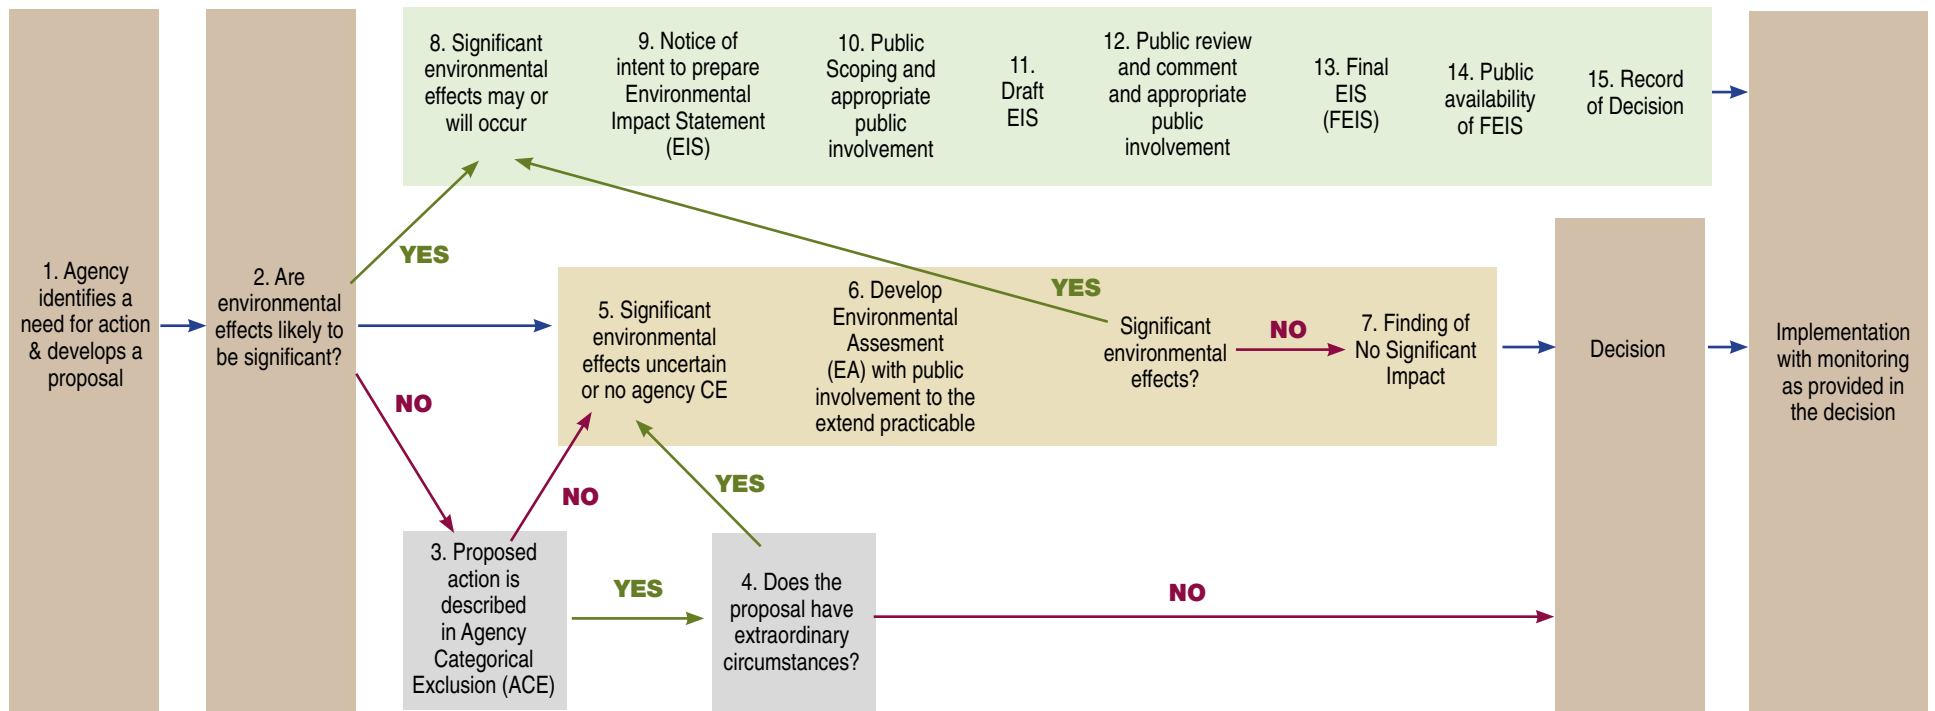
1. Agency identifies a need for action & develops a proposal

2. Are environmental effects likely to be significant?

YES

NO

8. Significant environmental effects may or will occur

9. Notice of intent to prepare Environmental Impact Statement (EIS)

10. Public Scoping and appropriate public involvement

11. Draft EIS

12. Public review and comment and appropriate public involvement

13. Final EIS (FEIS)

14. Public availability of FEIS

15. Record of Decision

5. Significant environmental effects uncertain or no agency CE

6. Develop Environmental Assesment (EA) with public involvement to the extend practicable

YES

Significant environmental effects?

NO

7. Finding of No Significant Impact

Decision

Implementation with monitoring as provided in the decision

NO

YES

3. Proposed action is described in Agency Categorical Exclusion (ACE)

YES

4. Does the proposal have extraordinary circumstances?

NO